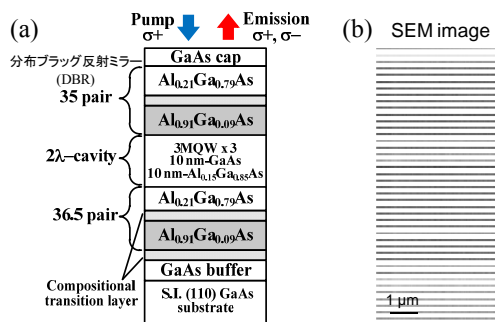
(a)

Pump σ+

Emission σ+, σ−

GaAs cap

分布ブラッグ反射ミラー (DBR)

35 pair

$Al_{0.21}Ga_{0.79}As$

$Al_{0.91}Ga_{0.09}As$

2λ–cavity

3MQW x 3
10 nm-GaAs
10 nm-$Al_{0.15}Ga_{0.85}As$

36.5 pair

$Al_{0.21}Ga_{0.79}As$

$Al_{0.91}Ga_{0.09}As$

GaAs buffer

Compositional transition layer

S.I. (110) GaAs substrate

(b)

SEM image

1 μm